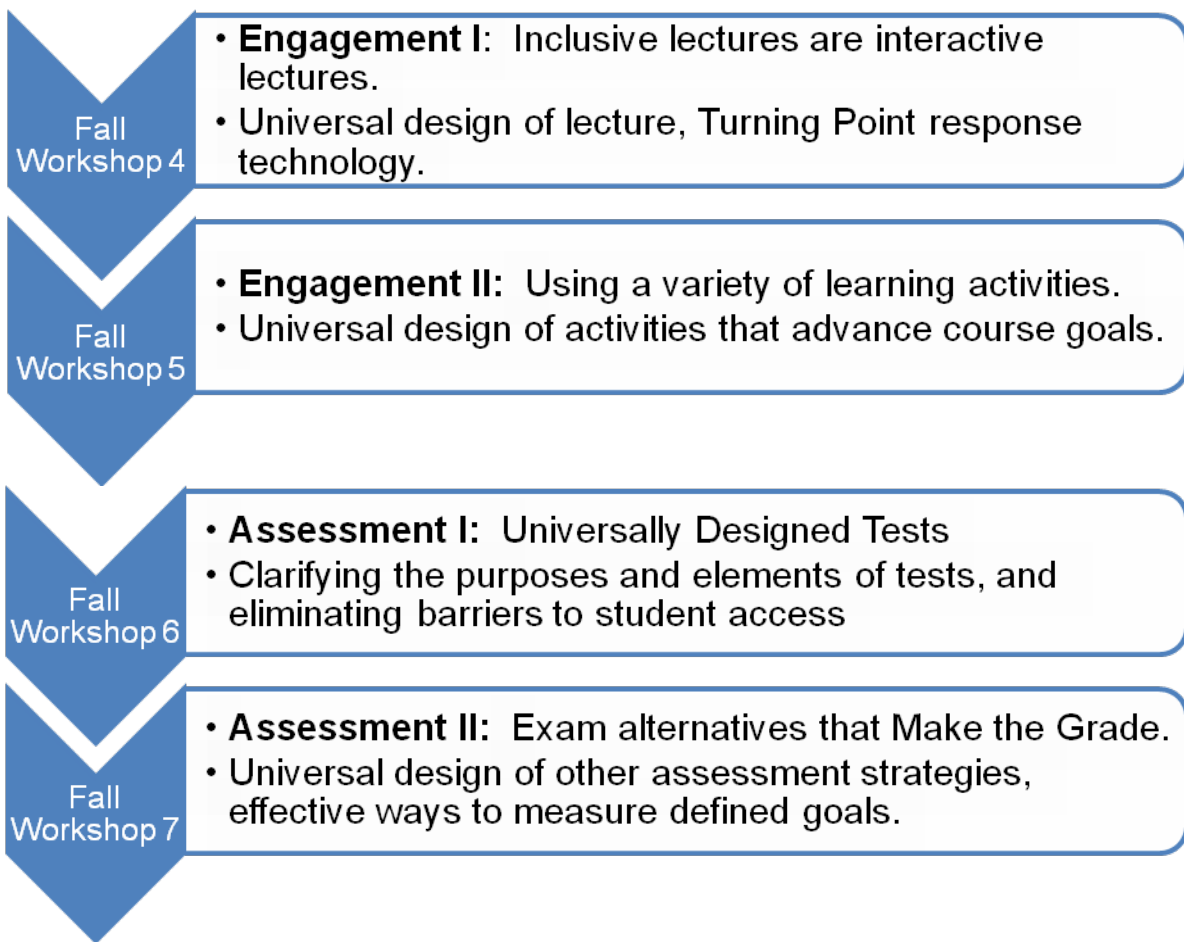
Fall Workshop 4

• Engagement I: Inclusive lectures are interactive lectures.
• Universal design of lecture, Turning Point response technology.

Fall Workshop 5

• Engagement II: Using a variety of learning activities.
• Universal design of activities that advance course goals.

Fall Workshop 6

• Assessment I: Universally Designed Tests
• Clarifying the purposes and elements of tests, and eliminating barriers to student access

Fall Workshop 7

• Assessment II: Exam alternatives that Make the Grade.
• Universal design of other assessment strategies, effective ways to measure defined goals.